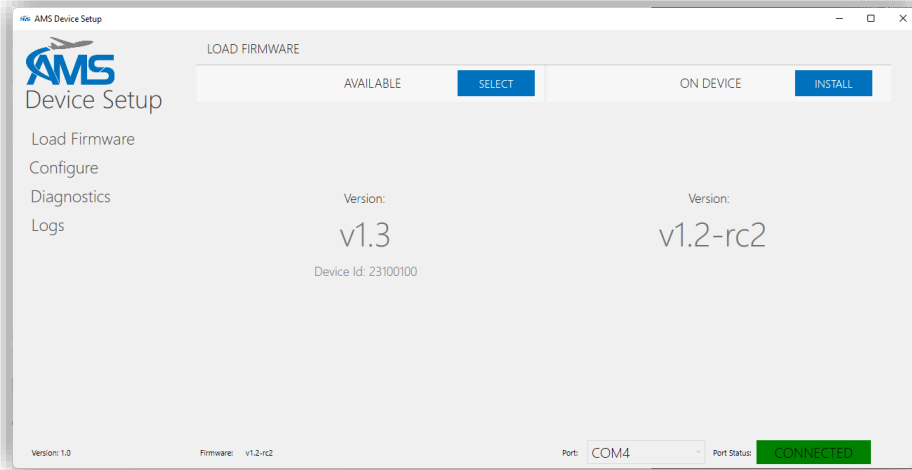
AMS Device Setup

AMS
Device Setup

Load Firmware
Configure
Diagnostics
Logs

LOAD FIRMWARE

AVAILABLE SELECT

ON DEVICE INSTALL

Version:
v1.3
Device Id: 23100100

Version:
v1.2-rc2

Version: 1.0

Firmware: v1.2-rc2

Port: COM4

Port Status: CONNECTED